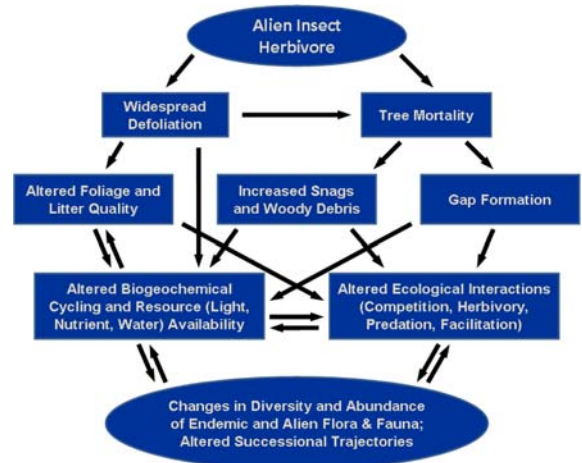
Alien Insect Herbivore

Widespread Defoliation

Tree Mortality

Altered Foliage and Litter Quality

Increased Snags and Woody Debris

Gap Formation

Altered Biogeochemical Cycling and Resource (Light, Nutrient, Water) Availability

Altered Ecological Interactions (Competition, Herbivory, Predation, Facilitation)

Changes in Diversity and Abundance of Endemic and Alien Flora & Fauna; Altered Successional Trajectories